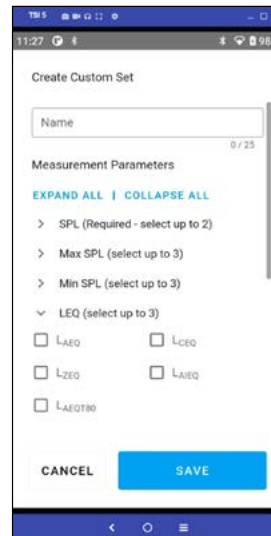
TSI 5

11:27

98

Create Custom Set

Name

0 / 25

Measurement Parameters

EXPAND ALL | COLLAPSE ALL

> SPL (Required - select up to 2)

> Max SPL (select up to 3)

> Min SPL (select up to 3)

LEQ (select up to 3)

$L_{AEQ}$

$L_{CEQ}$

$L_{ZEQ}$

$L_{AIEQ}$

$L_{AEQT80}$

CANCEL

SAVE